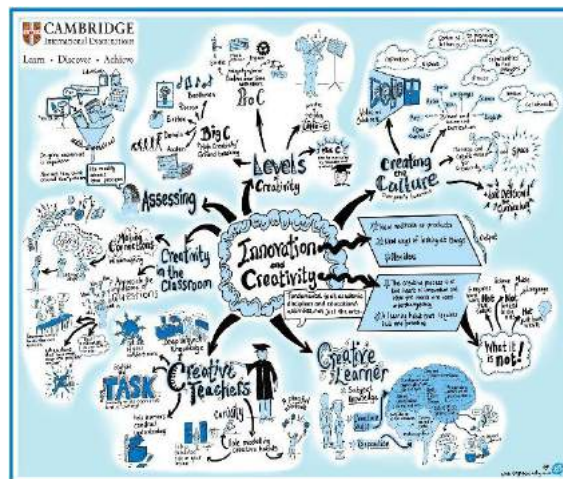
CAMBRIDGE
International Examinations
Learn • Discover • Achieve

Innovation and Creativity

Fundamental to all academic disciplines and educational activities not just the arts

Levels of Creativity

Big C

Pro C

little c

mini c

Creating the Culture

Not defined by curriculum

Space

Assessing

Creativity in the Classroom

Making Connections

Questions

Creative Teachers

TASK

Curiosity

Role modelling creative habits

Creative Learner

Subject Knowledge

Disposition

New methods or products

Novel ways of looking at things

Ideas

The creative process of idea generation

What it is not!

Not

Not

Not